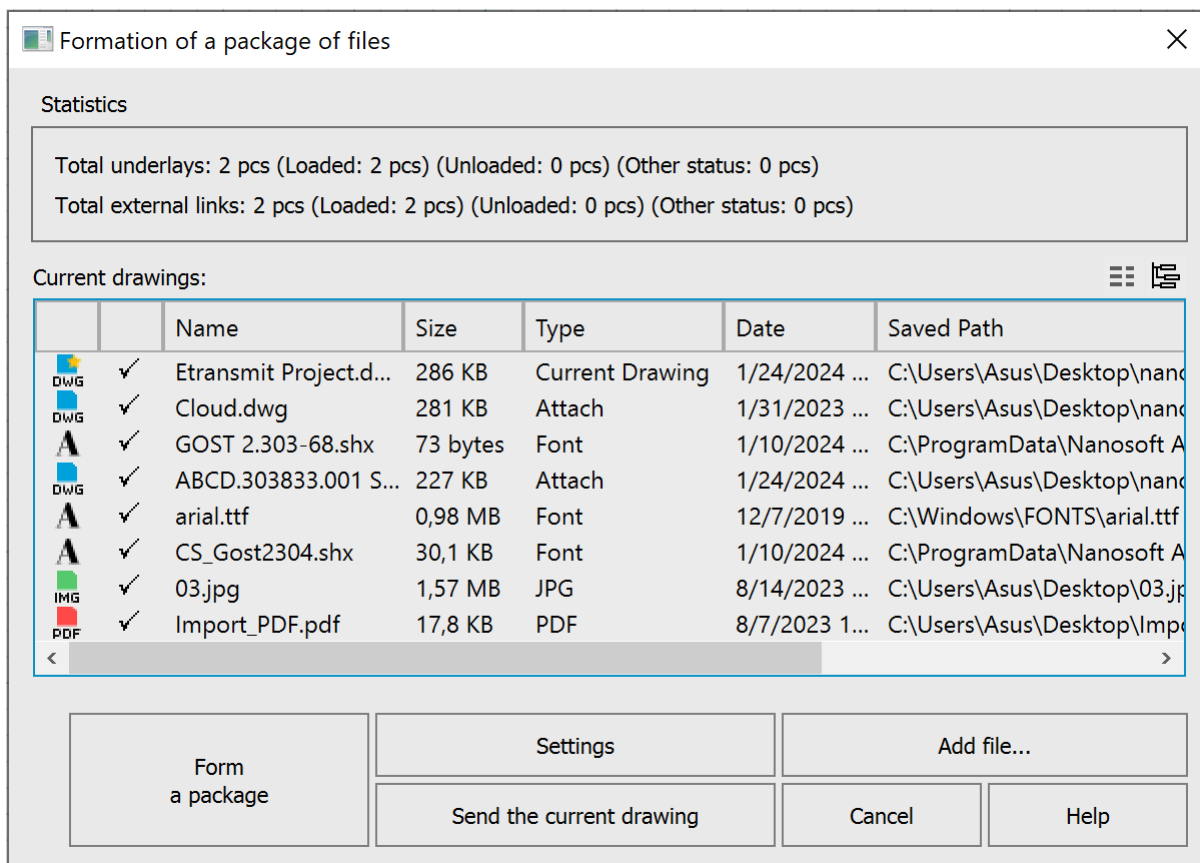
Formation of a package of files

Statistics

Total underlays: 2 pcs (Loaded: 2 pcs) (Unloaded: 0 pcs) (Other status: 0 pcs)

Total external links: 2 pcs (Loaded: 2 pcs) (Unloaded: 0 pcs) (Other status: 0 pcs)

Current drawings:

| | | Name | Size | Type | Date | Saved Path |
|---|---|---|---|---|---|---|
| DWG | ✓ | Etransmit Project.d... | 286 KB | Current Drawing | 1/24/2024 ... | C:\Users\Asus\Desktop\nanc |
| DWG | ✓ | Cloud.dwg | 281 KB | Attach | 1/31/2023 ... | C:\Users\Asus\Desktop\nanc |
| A | ✓ | GOST 2.303-68.shx | 73 bytes | Font | 1/10/2024 ... | C:\ProgramData\Nanosoft A |
| DWG | ✓ | ABCD.303833.001 S... | 227 KB | Attach | 1/24/2024 ... | C:\Users\Asus\Desktop\nanc |
| A | ✓ | arial.ttf | 0,98 MB | Font | 12/7/2019 ... | C:\Windows\FONTS\arial.ttf |
| A | ✓ | CS_Gost2304.shx | 30,1 KB | Font | 1/10/2024 ... | C:\ProgramData\Nanosoft A |
| IMG | ✓ | 03.jpg | 1,57 MB | JPG | 8/14/2023 ... | C:\Users\Asus\Desktop\03.jp |
| PDF | ✓ | Import_PDF.pdf | 17,8 KB | PDF | 8/7/2023 1... | C:\Users\Asus\Desktop\Impo |

Form a package

Settings

Add file...

Send the current drawing

Cancel

Help